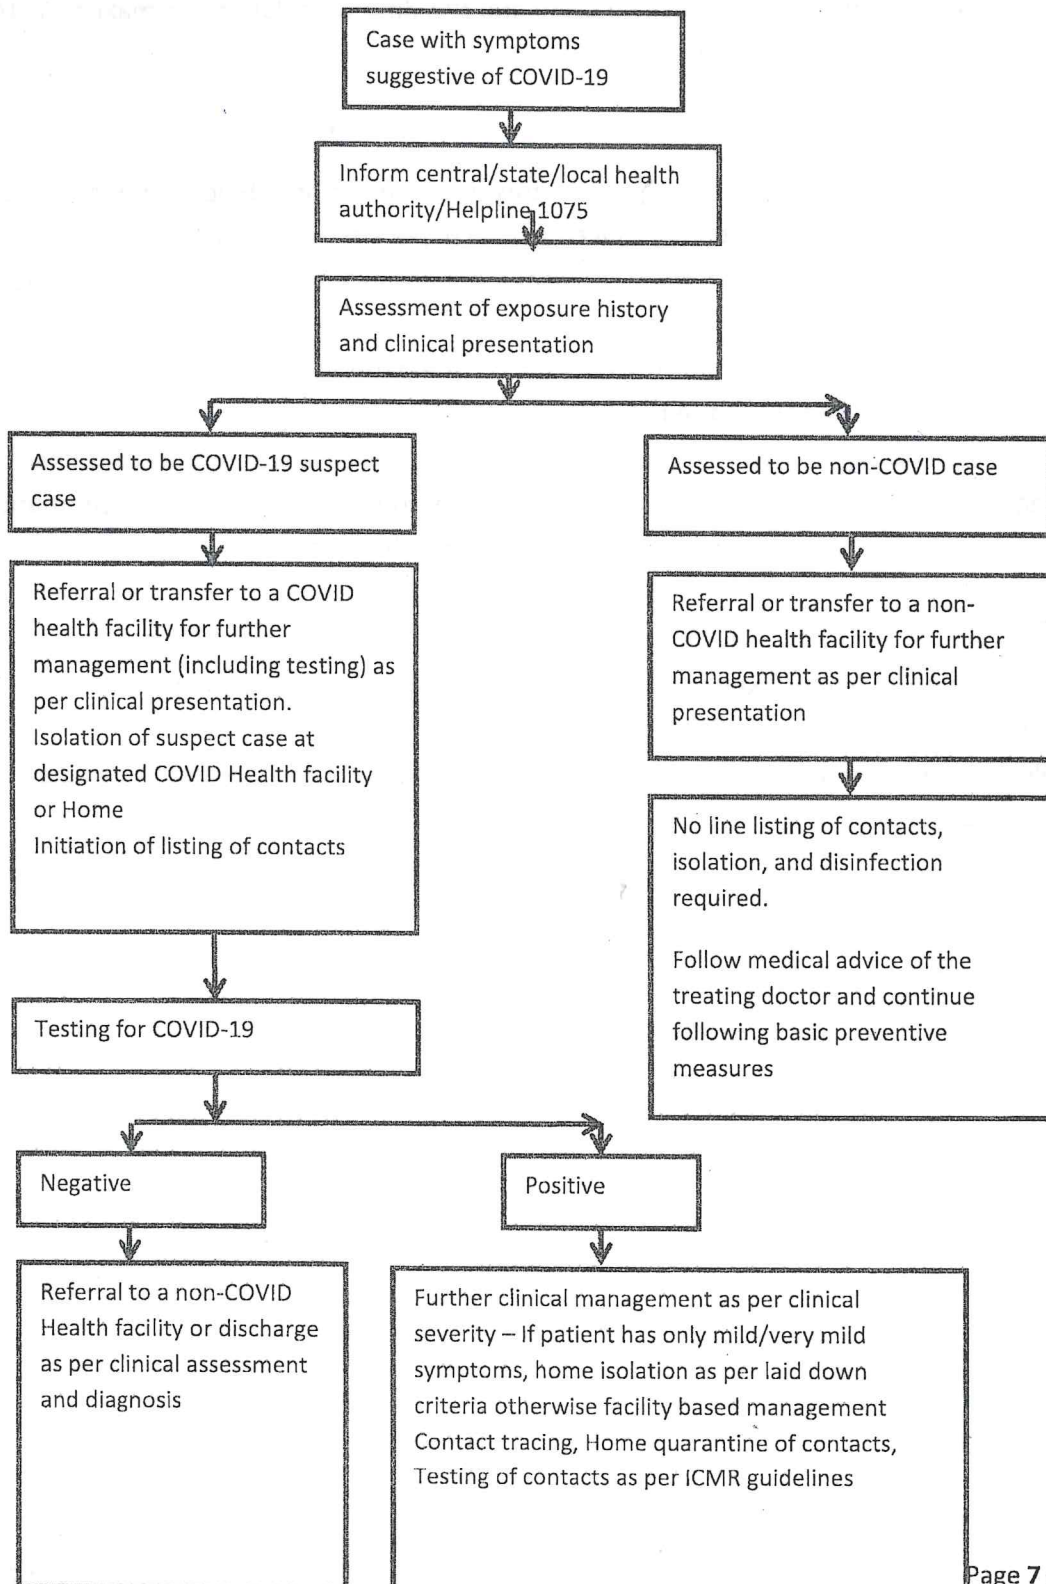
Case with symptoms suggestive of COVID-19

Inform central/state/local health authority/Helpline 1075

Assessment of exposure history and clinical presentation

Assessed to be COVID-19 suspect case

Referral or transfer to a COVID health facility for further management (including testing) as per clinical presentation.
Isolation of suspect case at designated COVID Health facility or Home
Initiation of listing of contacts

Testing for COVID-19

Negative

Referral to a non-COVID Health facility or discharge as per clinical assessment and diagnosis

Positive

Further clinical management as per clinical severity – If patient has only mild/very mild symptoms, home isolation as per laid down criteria otherwise facility based management
Contact tracing, Home quarantine of contacts, Testing of contacts as per ICMR guidelines

Assessed to be non-COVID case

Referral or transfer to a non-COVID health facility for further management as per clinical presentation

No line listing of contacts, isolation, and disinfection required.

Follow medical advice of the treating doctor and continue following basic preventive measures

Page 7